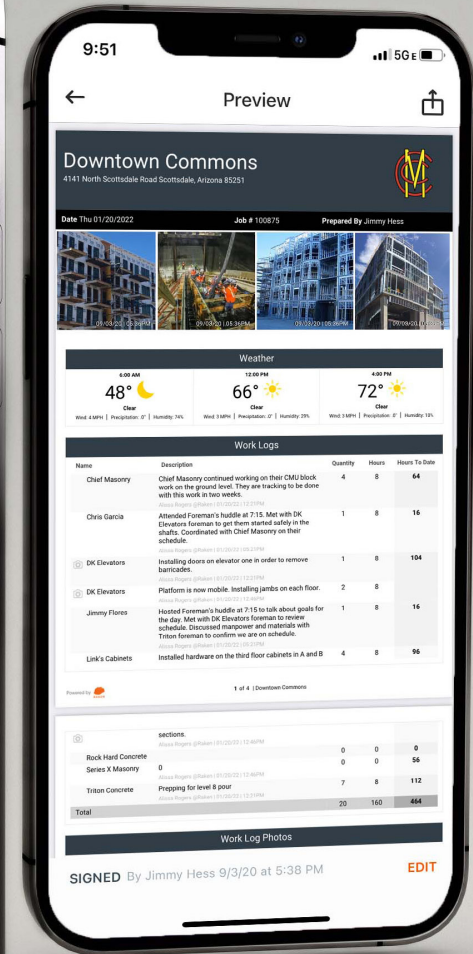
9:51

5G E

Preview

Downtown Commons
4141 North Scottsdale Road Scottsdale, Arizona 85251

Date Thu 01/20/2022 Job # 100875 Prepared By Jimmy Hess

09/03/20 | 05:36PM 09/03/20 | 05:36PM 09/03/20 | 05:36PM 09/03/20 | 05:36PM

Weather

| 6:00 AM | 12:00 PM | 4:00 PM |
|---|---|---|
| 48° | 66° | 72° |
| Clear | Clear | Clear |
| Wind: 4 MPH \| Precipitation: .0" \| Humidity: 74% | Wind: 3 MPH \| Precipitation: .0" \| Humidity: 29% | Wind: 3 MPH \| Precipitation: .0" \| Humidity: 13% |

Work Logs

| Name | Description | Quantity | Hours | Hours To Date |
|---|---|---|---|---|
| Chief Masonry | Chief Masonry continued working on their CMU block work on the ground level. They are tracking to be done with this work in two weeks. Alissa Rogers @Raken \| 01/20/22 \| 12:09PM | 4 | 8 | 64 |
| Chris Garcia | Attended Foreman's huddle at 7:15. Met with DK Elevators foreman to get them started safely in the shafts. Coordinated with Chief Masonry on their schedule. Alissa Rogers @Raken \| 01/20/22 \| 06:23PM | 1 | 8 | 16 |
| DK Elevators | Installing doors on elevator one in order to remove barricades. Alissa Rogers @Raken \| 01/20/22 \| 12:23PM | 1 | 8 | 104 |
| DK Elevators | Platform is now mobile. Installing jambs on each floor. Alissa Rogers @Raken \| 01/20/22 \| 12:46PM | 2 | 8 | |
| Jimmy Flores | Hosted Foreman's huddle at 7:15 to talk about goals for the day. Met with DK Elevators foreman to review schedule. Discussed manpower and materials with Triton foreman to confirm we are on schedule. Alissa Rogers @Raken \| 01/20/22 \| 06:23PM | 1 | 8 | 16 |
| Link's Cabinets | Installed hardware on the third floor cabinets in A and B | 4 | 8 | 96 |

Powered by Raken

1 of 4 | Downtown Commons

| | sections. Alissa Rogers @Raken \| 01/20/22 \| 12:46PM | | | |
|---|---|---|---|---|
| Rock Hard Concrete | | 0 | 0 | 0 |
| Series X Masonry | 0 Alissa Rogers @Raken \| 01/20/22 \| 12:46PM | 0 | 0 | 56 |
| Triton Concrete | Prepping for level 8 pour Alissa Rogers @Raken \| 01/20/22 \| 12:09PM | 7 | 8 | 112 |
| Total | | 20 | 160 | 464 |

Work Log Photos

SIGNED By Jimmy Hess 9/3/20 at 5:38 PM

EDIT